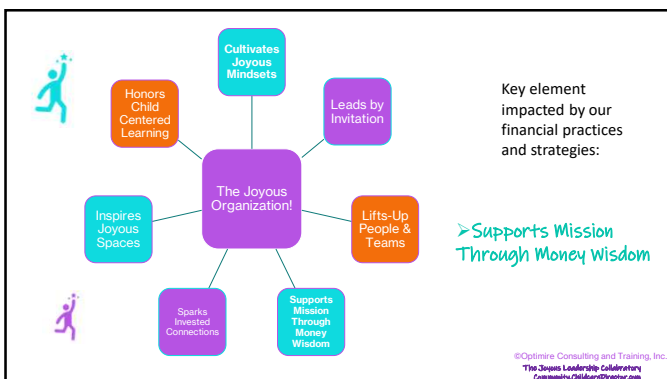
Cultivates Joyous Mindsets

Honors Child Centered Learning

Leads by Invitation

The Joyous Organization!

Inspires Joyous Spaces

Lifts-Up People & Teams

Sparks Invested Connections

Supports Mission Through Money Wisdom

Key element impacted by our financial practices and strategies:

➢Supports Mission Through Money Wisdom

©Optimire Consulting and Training, Inc.
The Joyous Leadership Collaboratory
Community.ChildcareDirector.com